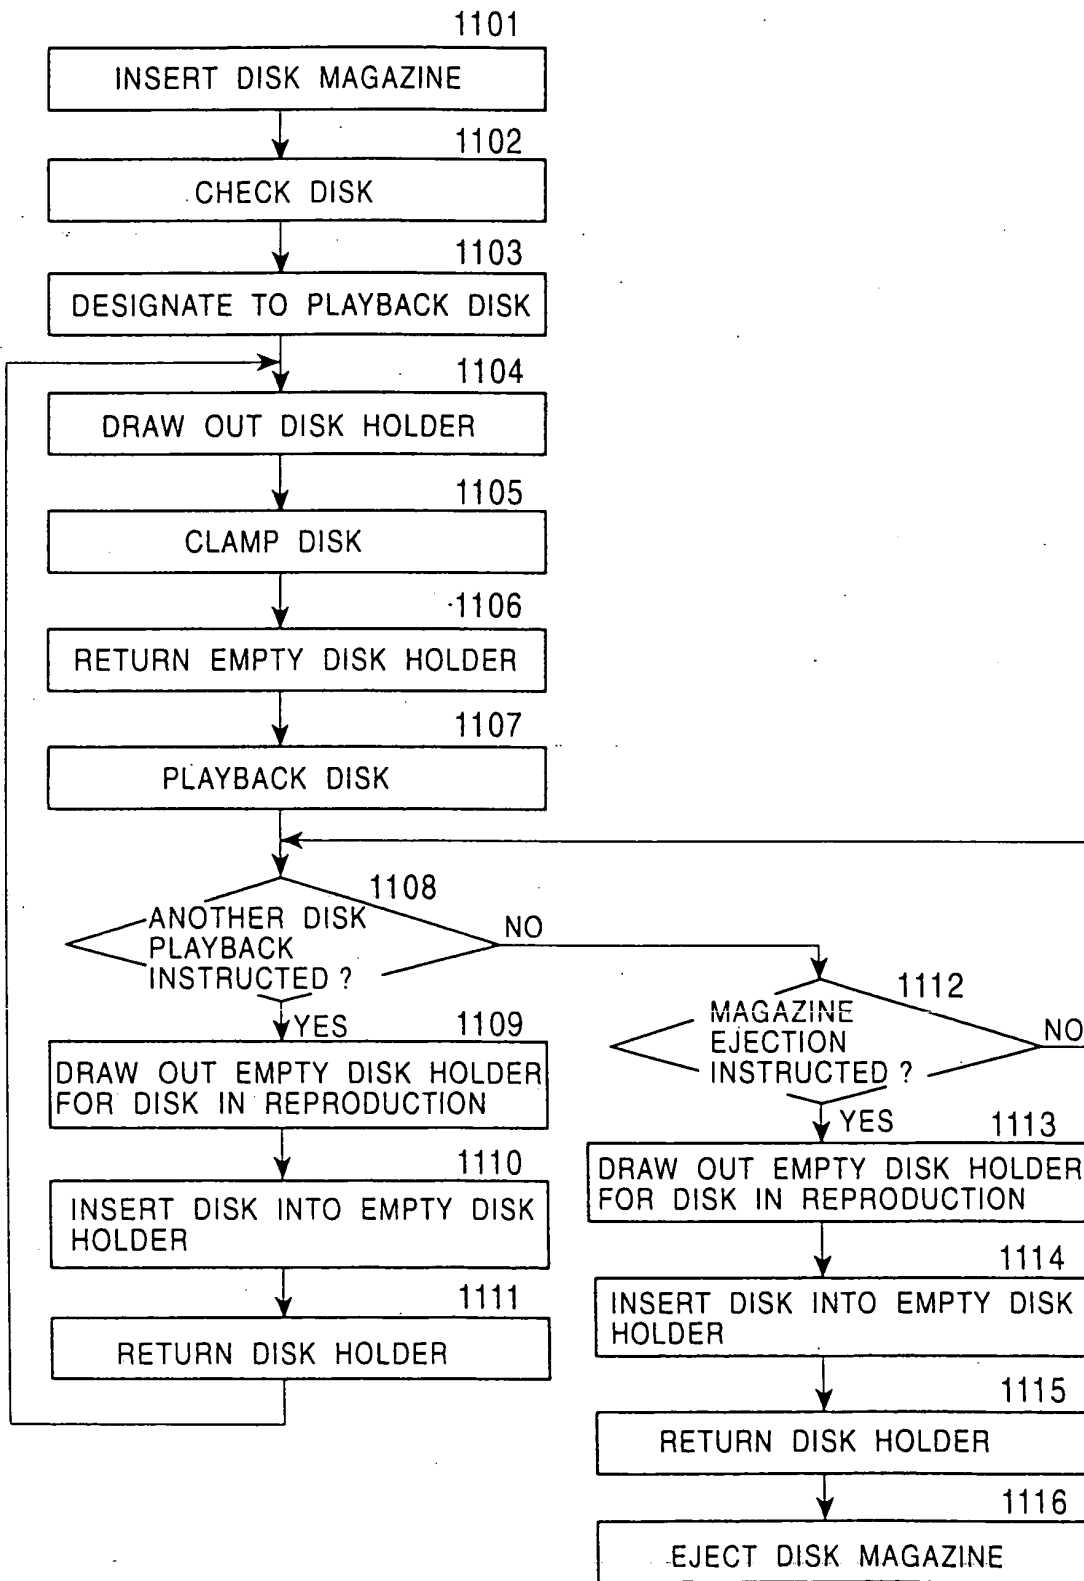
1101
INSERT DISK MAGAZINE

1102
CHECK DISK

1103
DESIGNATE TO PLAYBACK DISK

1104
DRAW OUT DISK HOLDER

1105
CLAMP DISK

1106
RETURN EMPTY DISK HOLDER

1107
PLAYBACK DISK

1108
ANOTHER DISK PLAYBACK INSTRUCTED ?

NO

YES

1109
DRAW OUT EMPTY DISK HOLDER FOR DISK IN REPRODUCTION

1110
INSERT DISK INTO EMPTY DISK HOLDER

1111
RETURN DISK HOLDER

1112
MAGAZINE EJECTION INSTRUCTED ?

NO

YES

1113
DRAW OUT EMPTY DISK HOLDER FOR DISK IN REPRODUCTION

1114
INSERT DISK INTO EMPTY DISK HOLDER

1115
RETURN DISK HOLDER

1116
EJECT DISK MAGAZINE